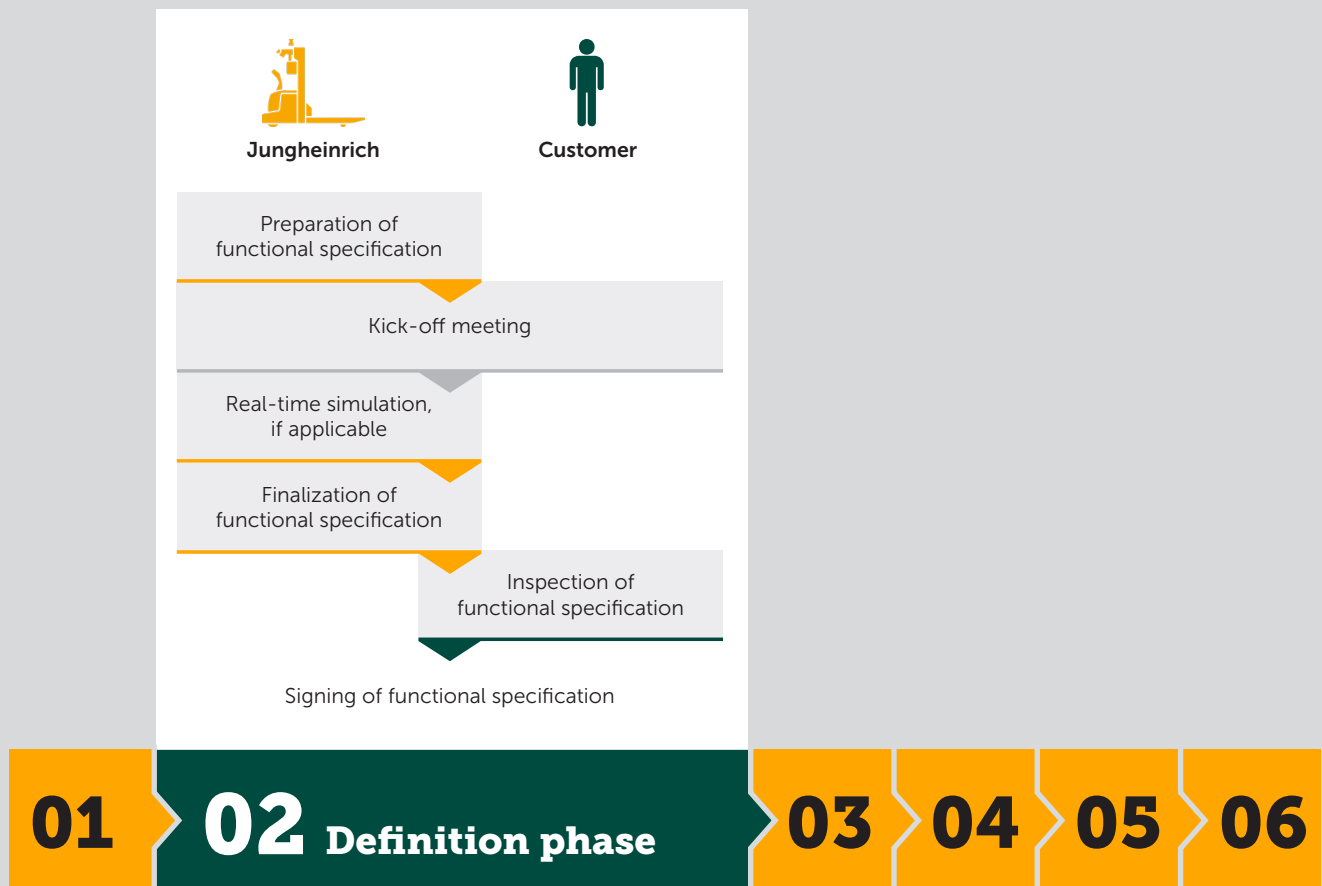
Jungheinrich

Customer

Preparation of functional specification

Kick-off meeting

Real-time simulation, if applicable

Finalization of functional specification

Inspection of functional specification

Signing of functional specification

01

02 Definition phase

03

04

05

06